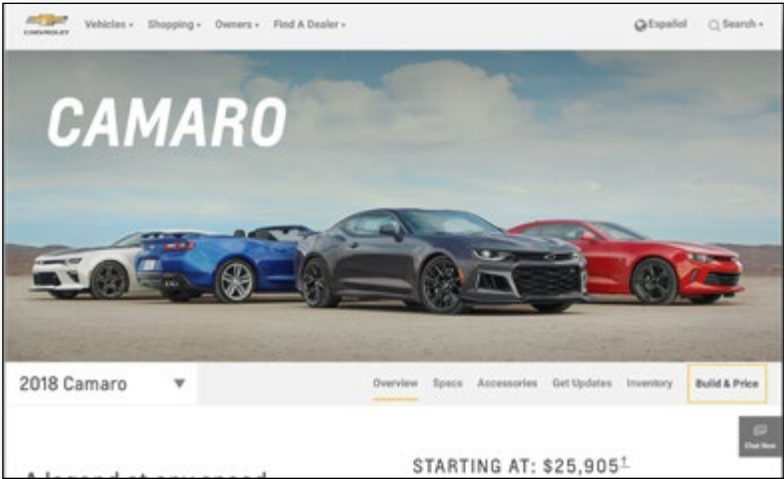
CHEVROLET Vehicles ▾ Shopping ▾ Owners ▾ Find A Dealer ▾

Español Search ▾

CAMARO

2018 Camaro ▾

Overview Specs Accessories Get Updates Inventory Build & Price

Chat Now

A legend at any speed

STARTING AT: $25,905†